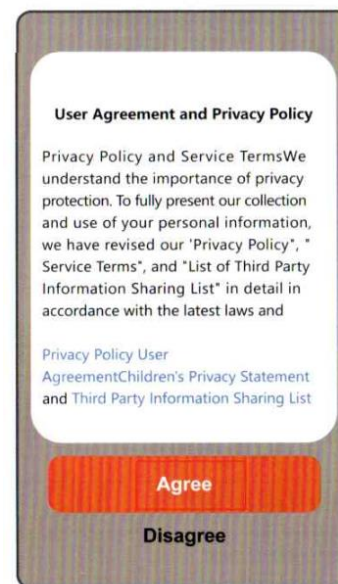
User Agreement and Privacy Policy

Privacy Policy and Service TermsWe understand the importance of privacy protection. To fully present our collection and use of your personal information, we have revised our 'Privacy Policy", " Service Terms", and "List of Third Party Information Sharing List" in detail in accordance with the latest laws and

Privacy Policy User AgreementChildren's Privacy Statement and Third Party Information Sharing List

Agree

Disagree